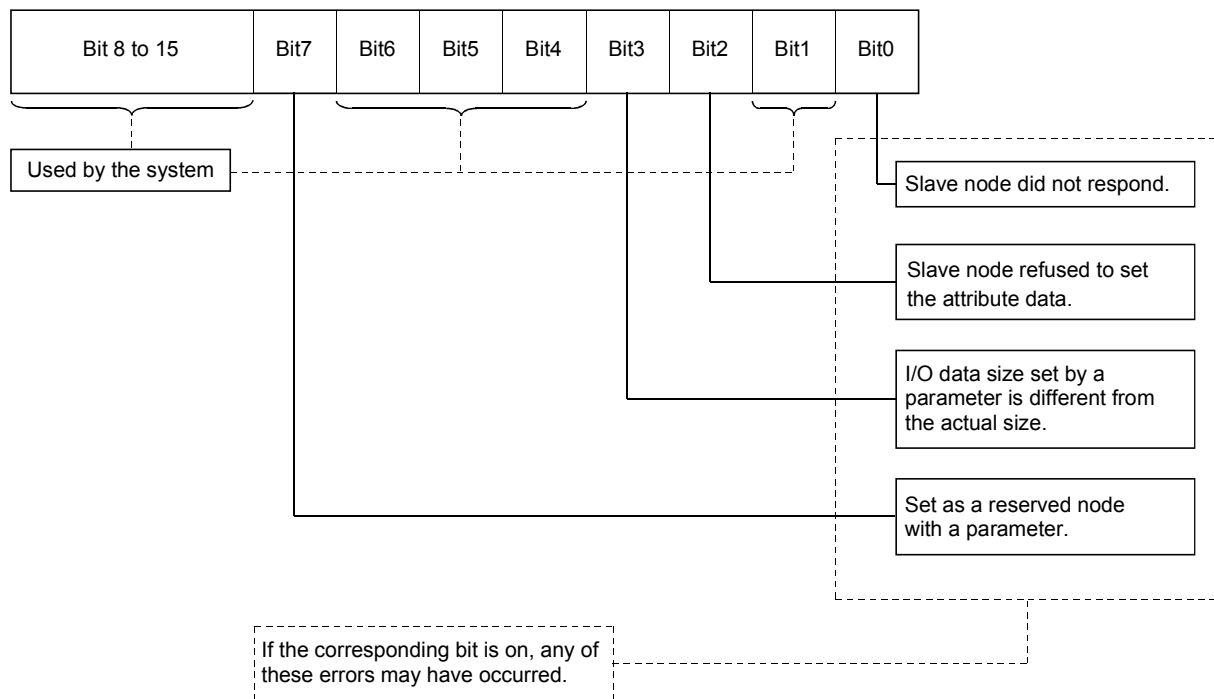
| Bit 8 to 15 | Bit7 | Bit6 | Bit5 | Bit4 | Bit3 | Bit2 | Bit1 | Bit0 |
|---|---|---|---|---|---|---|---|---|

Used by the system

Slave node did not respond.

Slave node refused to set the attribute data.

I/O data size set by a parameter is different from the actual size.

Set as a reserved node with a parameter.

If the corresponding bit is on, any of these errors may have occurred.